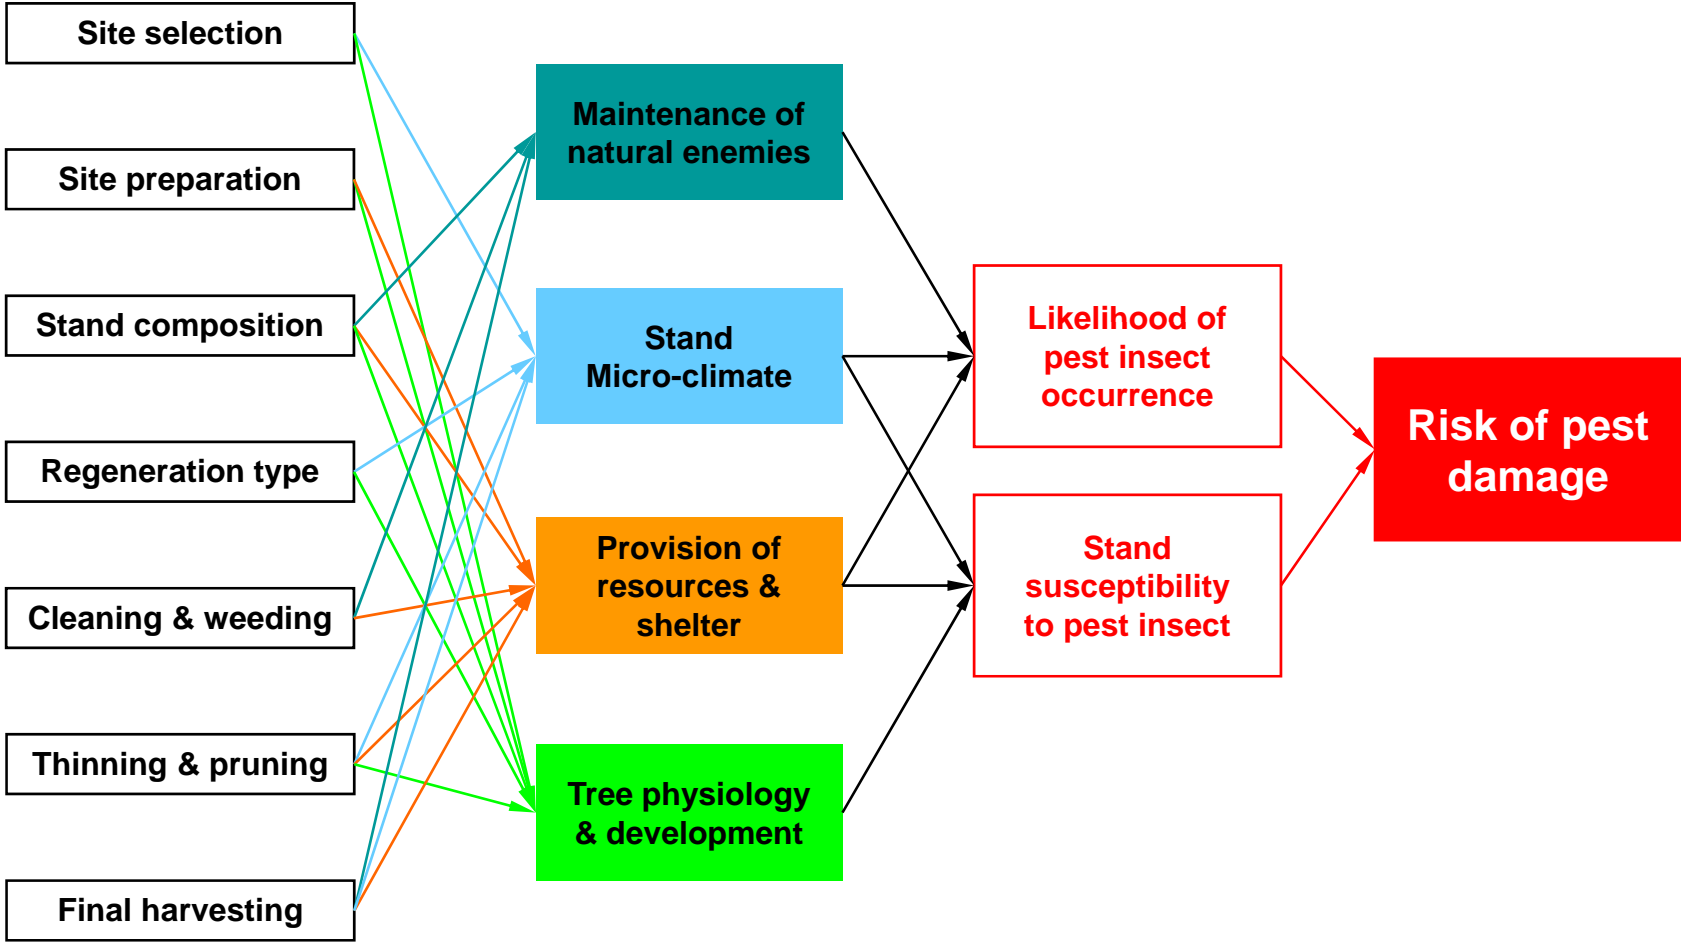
Site selection

Site preparation

Stand composition

Regeneration type

Cleaning & weeding

Thinning & pruning

Final harvesting

Maintenance of natural enemies

Stand Micro-climate

Provision of resources & shelter

Tree physiology & development

Likelihood of pest insect occurrence

Stand susceptibility to pest insect

Risk of pest damage